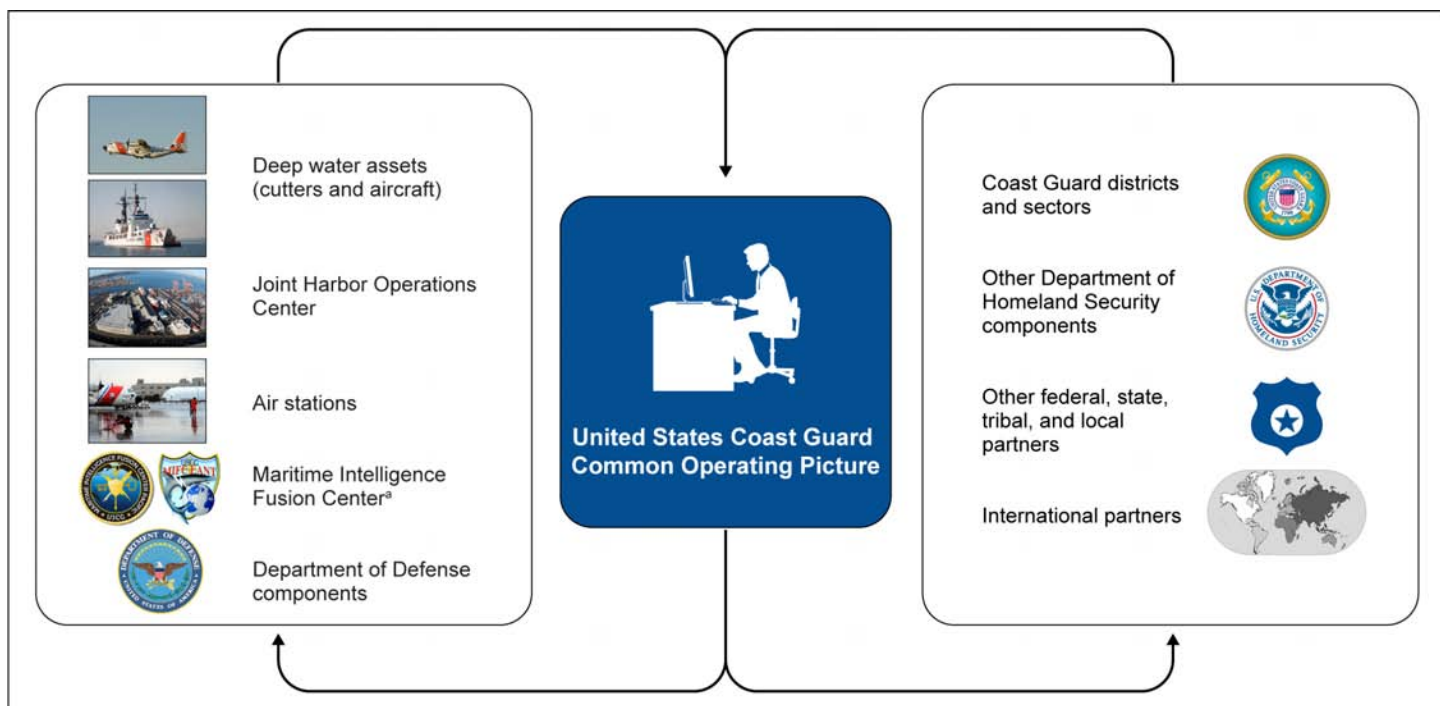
Deep water assets (cutters and aircraft)

Joint Harbor Operations Center

Air stations

Maritime Intelligence Fusion Center$^{a}$

Department of Defense components

United States Coast Guard Common Operating Picture

Coast Guard districts and sectors

Other Department of Homeland Security components

Other federal, state, tribal, and local partners

International partners